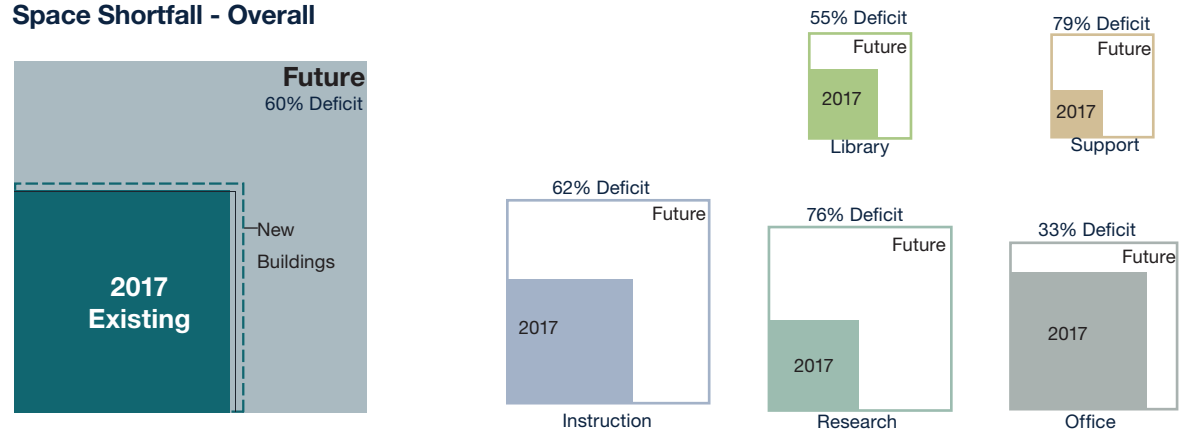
Space Shortfall - Overall

Future
60% Deficit

2017 Existing

New Buildings

55% Deficit
Future
2017
Library

79% Deficit
Future
2017
Support

62% Deficit
Future
2017
Instruction

76% Deficit
Future
2017
Research

33% Deficit
Future
2017
Office